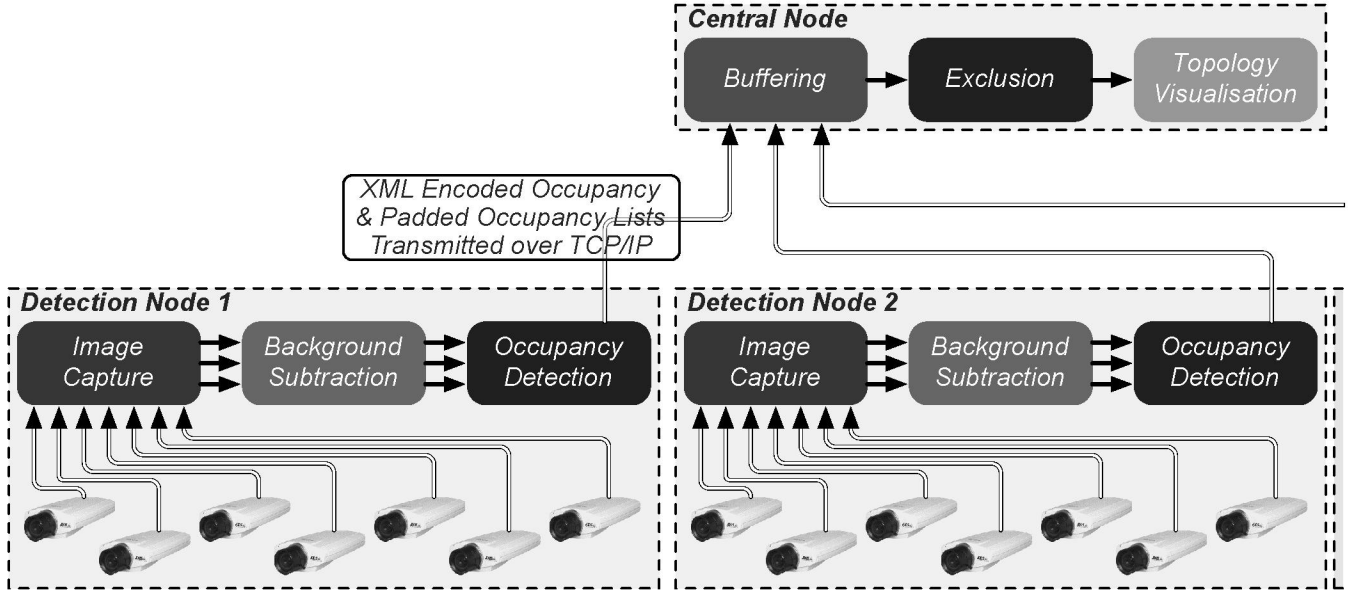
Central Node

Buffering

Exclusion

Topology Visualisation

XML Encoded Occupancy & Padded Occupancy Lists Transmitted over TCP/IP

Detection Node 1

Image Capture

Background Subtraction

Occupancy Detection

Detection Node 2

Image Capture

Background Subtraction

Occupancy Detection